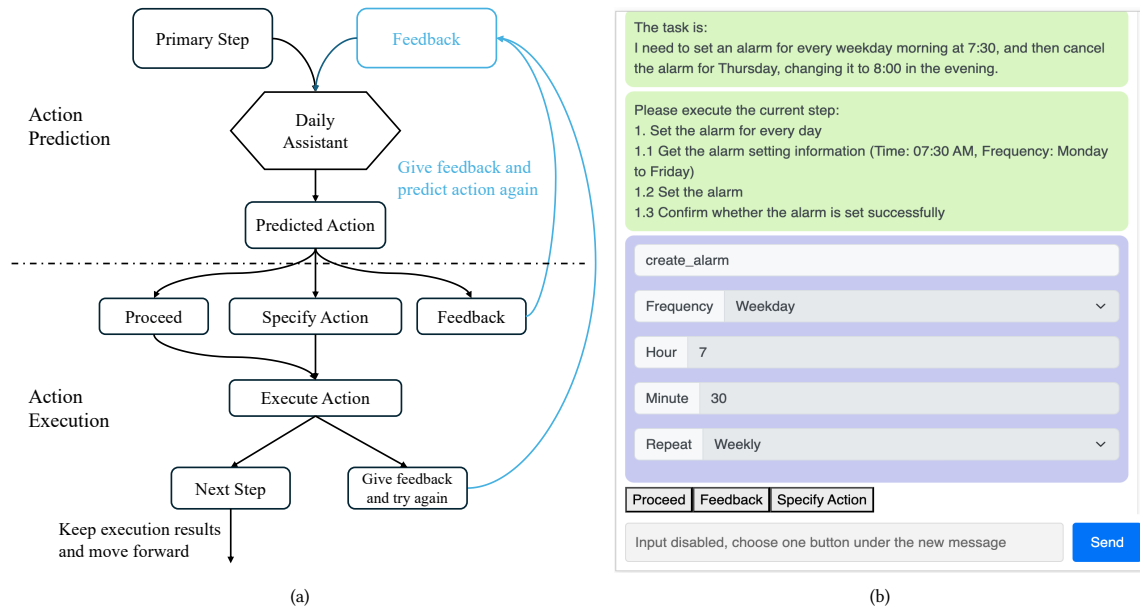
Primary Step

Feedback

Action Prediction

Daily Assistant

Give feedback and predict action again

Predicted Action

Proceed

Specify Action

Feedback

Action Execution

Execute Action

Next Step

Give feedback and try again

Keep execution results and move forward

(a)

The task is:
I need to set an alarm for every weekday morning at 7:30, and then cancel the alarm for Thursday, changing it to 8:00 in the evening.

Please execute the current step:
1. Set the alarm for every day
1.1 Get the alarm setting information (Time: 07:30 AM, Frequency: Monday to Friday)
1.2 Set the alarm
1.3 Confirm whether the alarm is set successfully

create_alarm

Frequency Weekday

Hour 7

Minute 30

Repeat Weekly

Proceed Feedback Specify Action

Input disabled, choose one button under the new message

Send

(b)